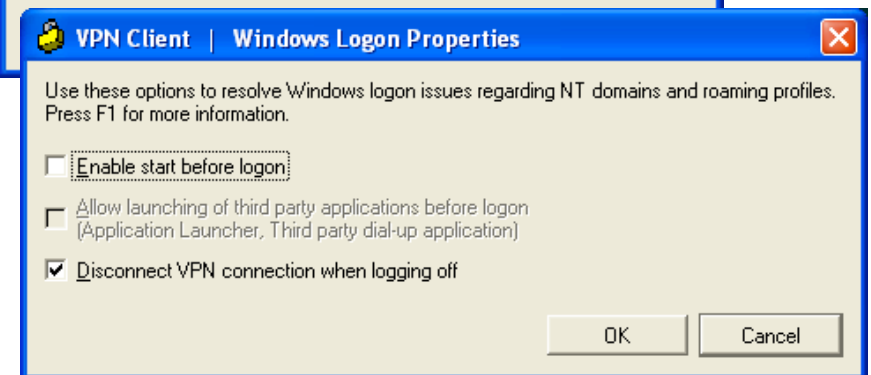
VPN Client | Windows Logon Properties

Use these options to resolve Windows logon issues regarding NT domains and roaming profiles. Press F1 for more information.

Enable start before logon

Allow launching of third party applications before logon (Application Launcher, Third party dial-up application)

Disconnect VPN connection when logging off

OK

Cancel